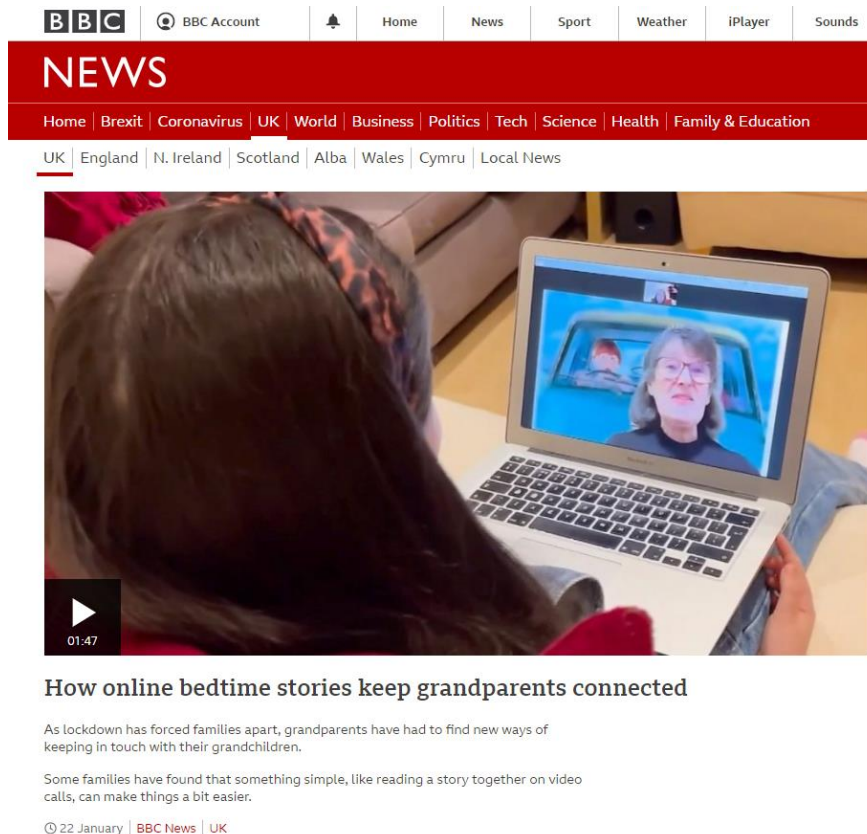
BBC BBC Account Home News Sport Weather iPlayer Sounds

NEWS

Home | Brexit | Coronavirus | UK | World | Business | Politics | Tech | Science | Health | Family & Education

UK | England | N. Ireland | Scotland | Alba | Wales | Cymru | Local News

01:47

How online bedtime stories keep grandparents connected

As lockdown has forced families apart, grandparents have had to find new ways of keeping in touch with their grandchildren.

Some families have found that something simple, like reading a story together on video calls, can make things a bit easier.

22 January | BBC News | UK